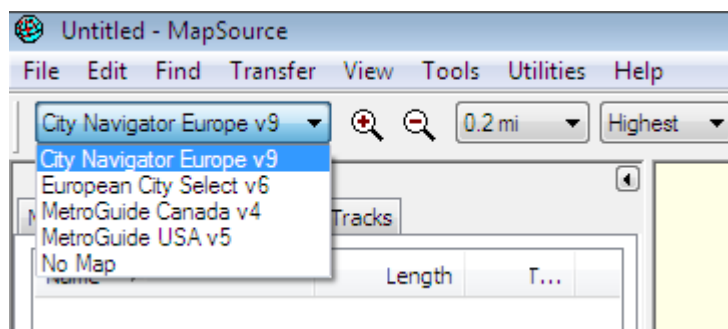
Untitled - MapSource

File Edit Find Transfer View Tools Utilities Help

City Navigator Europe v9

0.2 mi

Highest

City Navigator Europe v9
European City Select v6
MetroGuide Canada v4
MetroGuide USA v5
No Map

M

Tracks

Name

Length

T...